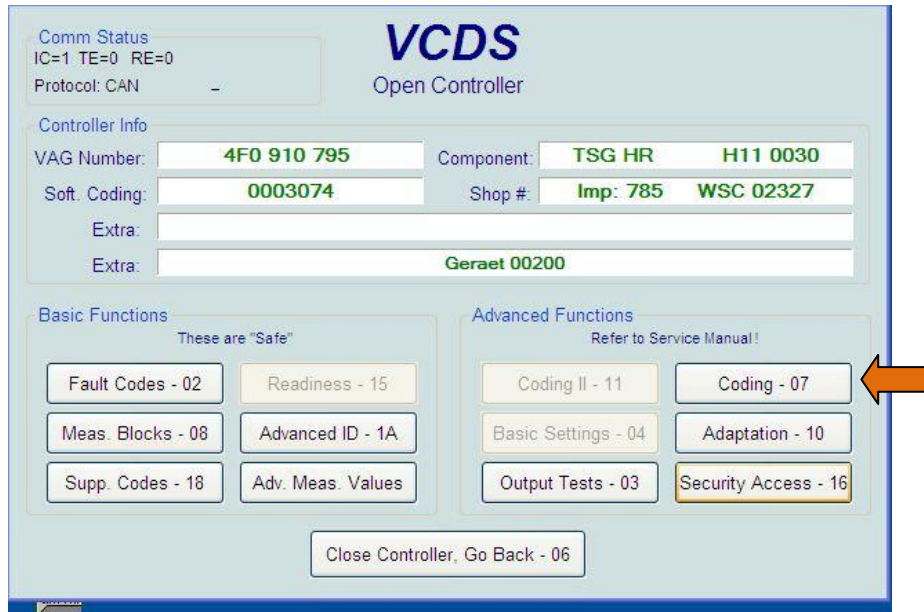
Comm Status
IC=1 TE=0 RE=0
Protocol: CAN -

VCDS
Open Controller

Controller Info

| | | | |
|---|---|---|---|
| VAG Number: | 4F0 910 795 | Component: | TSG HR H11 0030 |
| Soft. Coding: | 0003074 | Shop #: | Imp: 785 WSC 02327 |
| Extra: | | | |
| Extra: | Geraet 00200 | | |

Basic Functions
These are "Safe"

Fault Codes - 02
Readiness - 15
Meas. Blocks - 08
Advanced ID - 1A
Supp. Codes - 18
Adv. Meas. Values

Advanced Functions
Refer to Service Manual !

Coding II - 11
Coding - 07
Basic Settings - 04
Adaptation - 10
Output Tests - 03
Security Access - 16

Close Controller, Go Back - 06